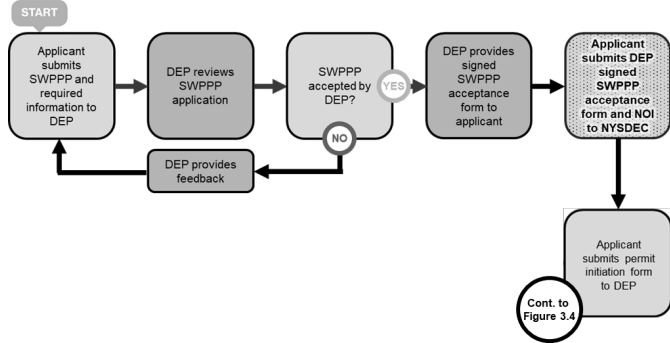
START

Applicant submits SWPPP and required information to DEP

DEP reviews SWPPP application

SWPPP accepted by DEP?

YES

NO

DEP provides feedback

DEP provides signed SWPPP acceptance form to applicant

Applicant submits DEP signed SWPPP acceptance form and NOI to NYSDEC

Applicant submits permit initiation form to DEP

Cont. to Figure 3.4